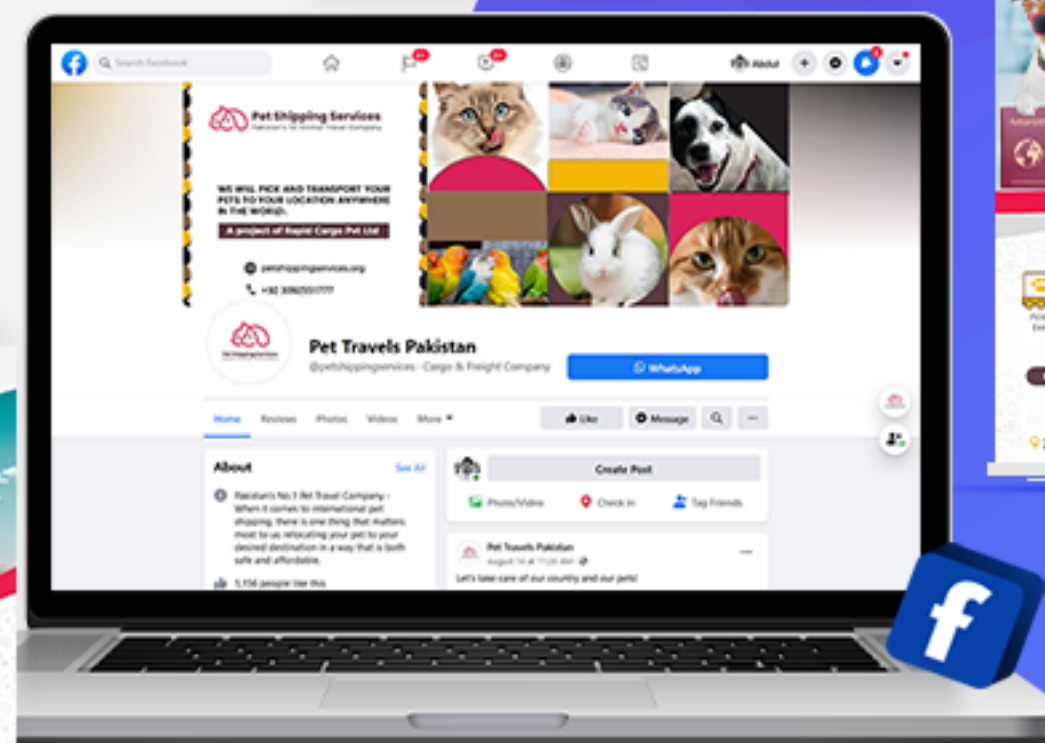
Search Facebook

Abdul

Pet Shipping Services
Pakistan's No.1 Animal Travel Company

WE WILL PICK AND TRANSPORT YOUR PETS TO YOUR LOCATION ANYWHERE IN THE WORLD.

A project of Rapid Cargo Pvt Ltd

petshippingservices.org

+92 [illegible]

Pet Travels Pakistan
@petshippingservices · Cargo & Freight Company

WhatsApp

Home Reviews Photos Videos More

Like Message

About
See All

Pakistan's No.1 Pet Travel Company - When it comes to international pet shipping, there is one thing that matters most to us: relocating your pet to your desired destination in a way that is both safe and affordable.

1,156 people like this

Create Post

Photo/Video Check in Tag Friends

Pet Travels Pakistan
August 14 at 11:20 AM

Let's take care of our country and our pets!

f